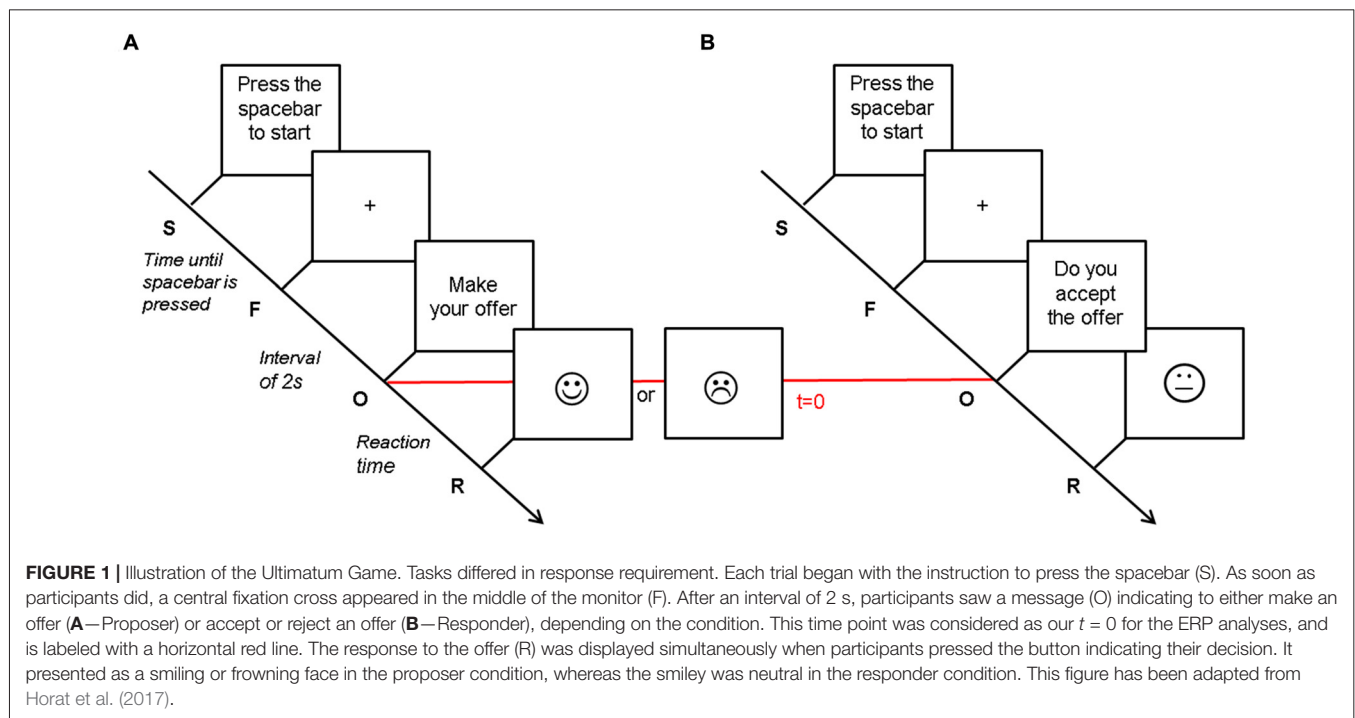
A

Press the spacebar to start

+

Make your offer

S

Time until spacebar is pressed

F

Interval of 2s

O

Reaction time

R

☺ or ☹

t=0

B

Press the spacebar to start

+

Do you accept the offer

S

F

O

R

😐

**FIGURE 1 |** Illustration of the Ultimatum Game. Tasks differed in response requirement. Each trial began with the instruction to press the spacebar (S). As soon as participants did, a central fixation cross appeared in the middle of the monitor (F). After an interval of 2 s, participants saw a message (O) indicating to either make an offer (**A**—Proposer) or accept or reject an offer (**B**—Responder), depending on the condition. This time point was considered as our $t = 0$ for the ERP analyses, and is labeled with a horizontal red line. The response to the offer (R) was displayed simultaneously when participants pressed the button indicating their decision. It presented as a smiling or frowning face in the proposer condition, whereas the smiley was neutral in the responder condition. This figure has been adapted from Horat et al. (2017).